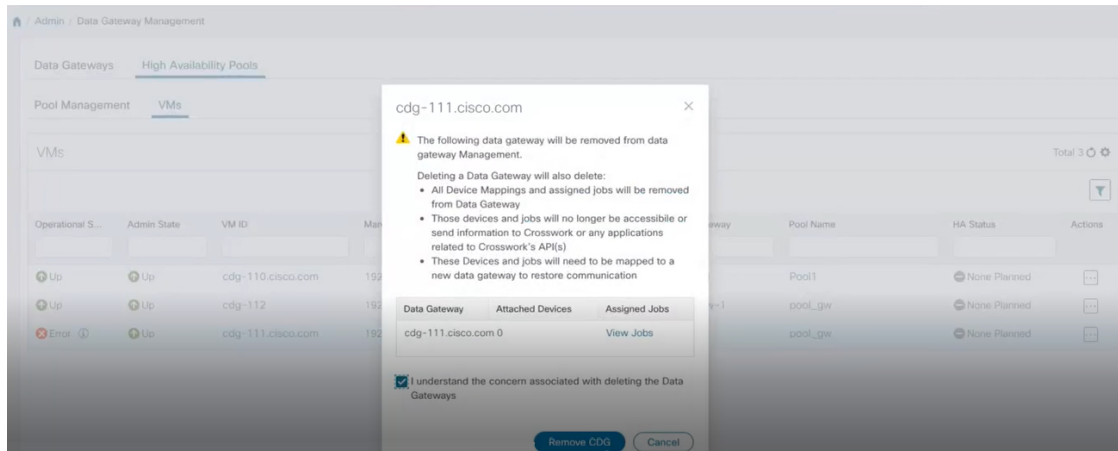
Admin / Data Gateway Management

Data Gateways High Availability Pools

Pool Management VMs

VMs

Total 3

| Operational S... | Admin State | VM ID | Man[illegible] | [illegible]eway | Pool Name | HA Status | Actions |
|---|---|---|---|---|---|---|---|
| Up | Up | cdg-110.cisco.com | 192 | | Pool1 | None Planned | |
| Up | Up | cdg-112 | 192 | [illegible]-1 | pool_gw | None Planned | |
| Error | Up | cdg-111.cisco.com | 192 | | pool_gw | None Planned | |

cdg-111.cisco.com

The following data gateway will be removed from data gateway Management.

Deleting a Data Gateway will also delete:
• All Device Mappings and assigned jobs will be removed from Data Gateway
• Those devices and jobs will no longer be accessibile or send information to Crosswork or any applications related to Crosswork's API(s)
• These Devices and jobs will need to be mapped to a new data gateway to restore communication

| Data Gateway | Attached Devices | Assigned Jobs |
|---|---|---|
| cdg-111.cisco.com | 0 | View Jobs |

I understand the concern associated with deleting the Data Gateways

Remove CDG Cancel